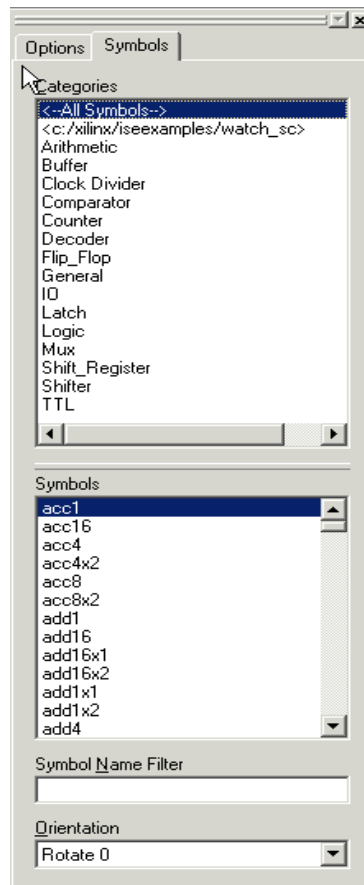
Options Symbols

Categories

<--All Symbols-->
<c:/xilinx/iseexamples/watch_sc>
Arithmetic
Buffer
Clock Divider
Comparator
Counter
Decoder
Flip_Flop
General
IO
Latch
Logic
Mux
Shift_Register
Shifter
TTL

Symbols

acc1
acc16
acc4
acc4x2
acc8
acc8x2
add1
add16
add16x1
add16x2
add1x1
add1x2
add4

Symbol Name Filter

Orientation

Rotate 0